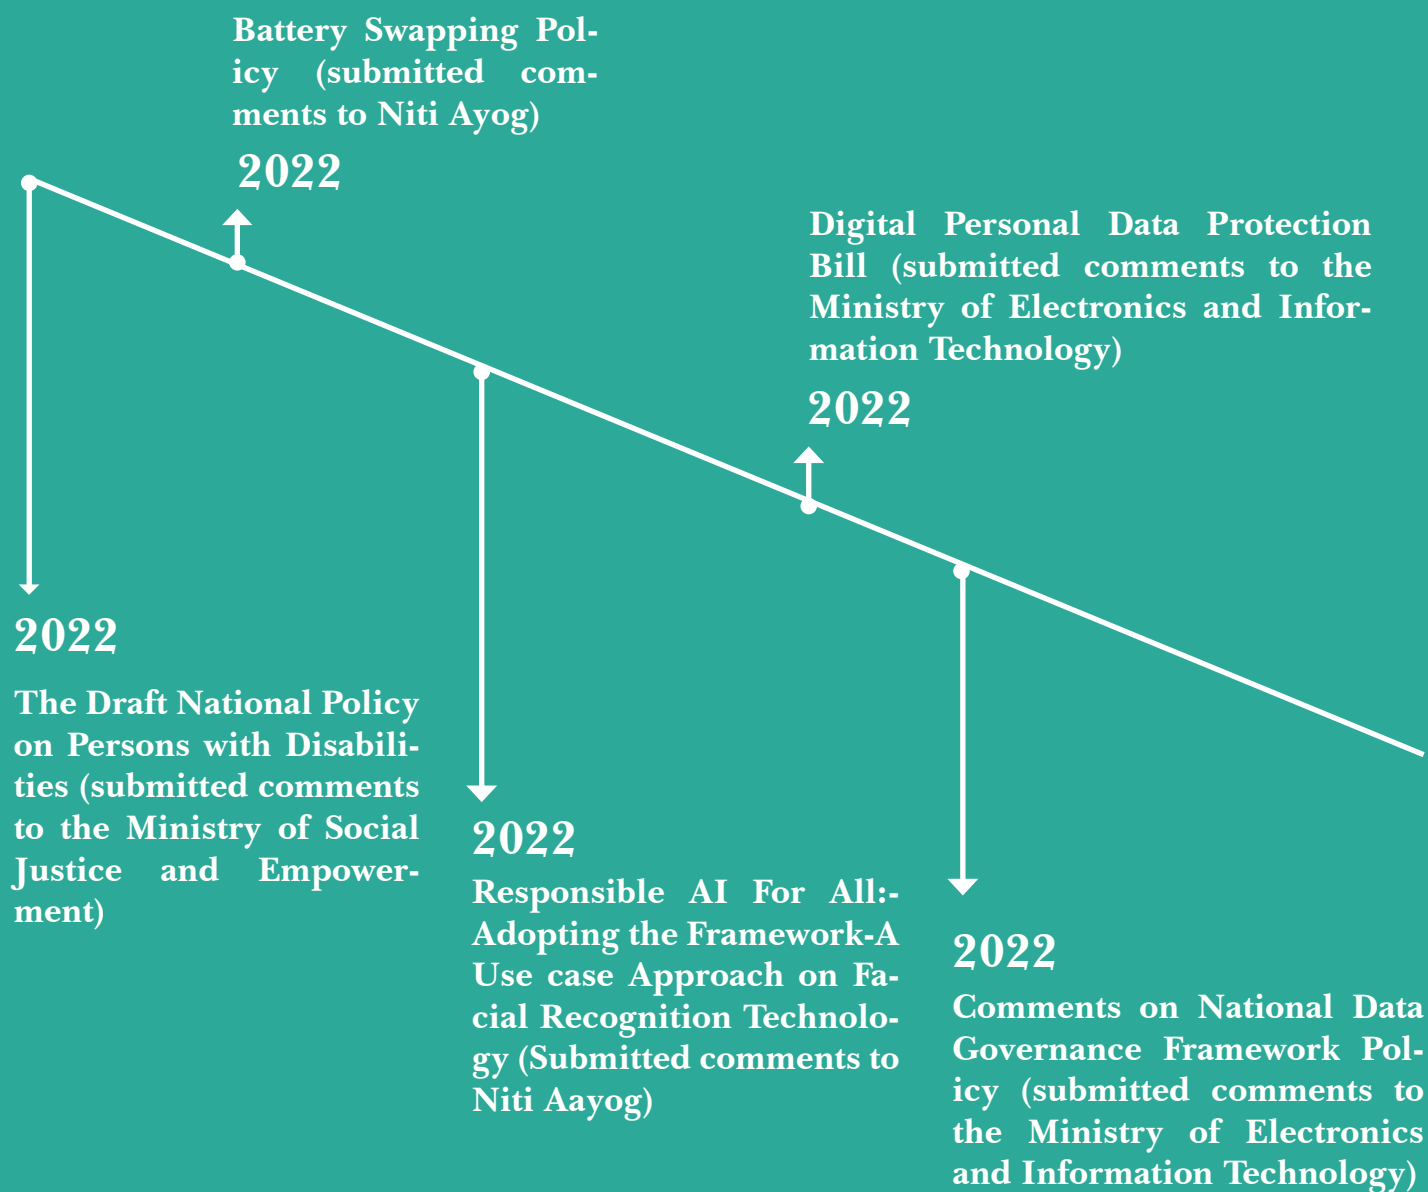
Battery Swapping Policy (submitted comments to Niti Ayog)

2022

Digital Personal Data Protection Bill (submitted comments to the Ministry of Electronics and Information Technology)

2022

2022

The Draft National Policy on Persons with Disabilities (submitted comments to the Ministry of Social Justice and Empowerment)

2022

Responsible AI For All:- Adopting the Framework-A Use case Approach on Facial Recognition Technology (Submitted comments to Niti Aayog)

2022

Comments on National Data Governance Framework Policy (submitted comments to the Ministry of Electronics and Information Technology)